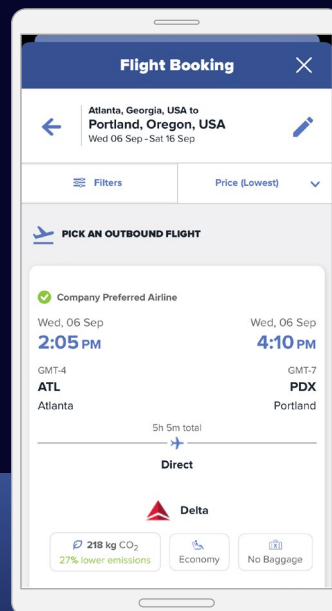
Flight Booking

Atlanta, Georgia, USA to
Portland, Oregon, USA
Wed 06 Sep - Sat 16 Sep

Filters

Price (Lowest)

PICK AN OUTBOUND FLIGHT

Company Preferred Airline

Wed, 06 Sep
2:05 PM
GMT-4
ATL
Atlanta

Wed, 06 Sep
4:10 PM
GMT-7
PDX
Portland

5h 5m total

Direct

Delta

218 kg $CO_2$
27% lower emissions

Economy

No Baggage